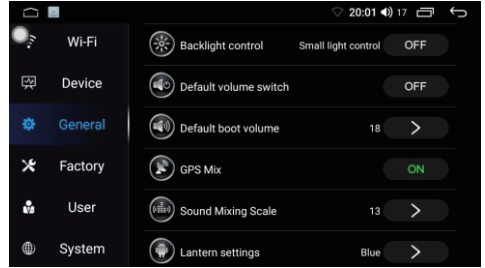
20:01 17

Wi-Fi

Device

General

Factory

User

System

Backlight control Small light control OFF

Default volume switch OFF

Default boot volume 18 >

GPS Mix ON

Sound Mixing Scale 13 >

Lantern settings Blue >